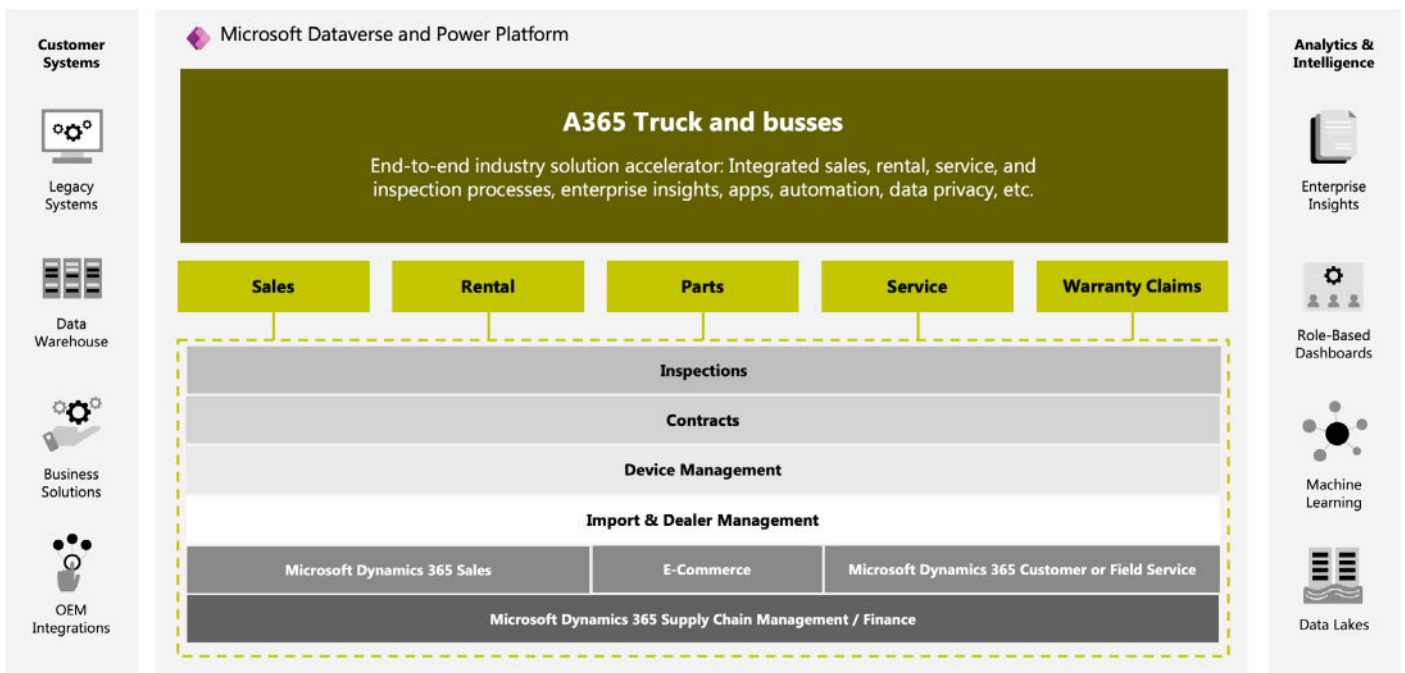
Customer Systems

Legacy Systems

Data Warehouse

Business Solutions

OEM Integrations

Microsoft Dataverse and Power Platform

A365 Truck and busses

End-to-end industry solution accelerator: Integrated sales, rental, service, and inspection processes, enterprise insights, apps, automation, data privacy, etc.

Sales

Rental

Parts

Service

Warranty Claims

Inspections

Contracts

Device Management

Import & Dealer Management

Microsoft Dynamics 365 Sales

E-Commerce

Microsoft Dynamics 365 Customer or Field Service

Microsoft Dynamics 365 Supply Chain Management / Finance

Analytics & Intelligence

Enterprise Insights

Role-Based Dashboards

Machine Learning

Data Lakes